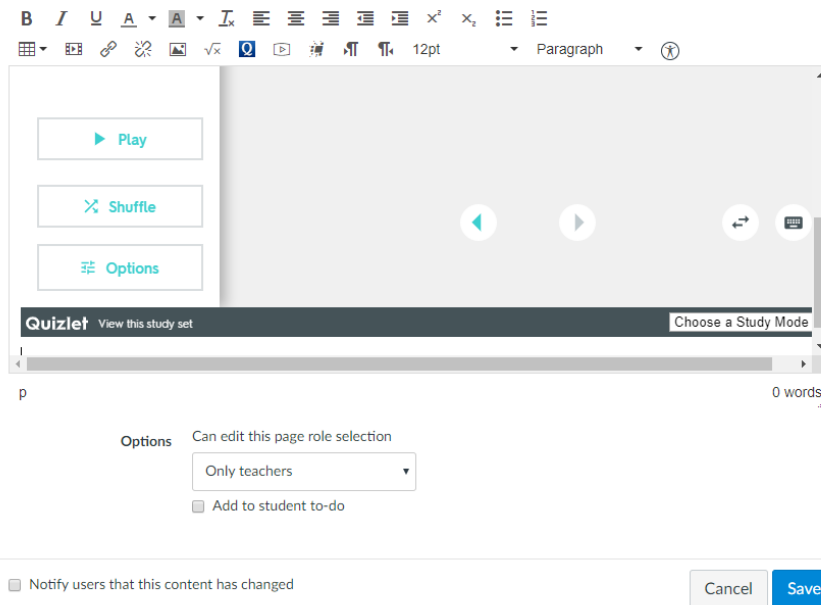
B I U A A $T_x$ $x^2$ $x_2$

12pt Paragraph

Play

Shuffle

Options

Quizlet View this study set

Choose a Study Mode

p

0 words

Options Can edit this page role selection

Only teachers

Add to student to-do

Notify users that this content has changed

Cancel

Save